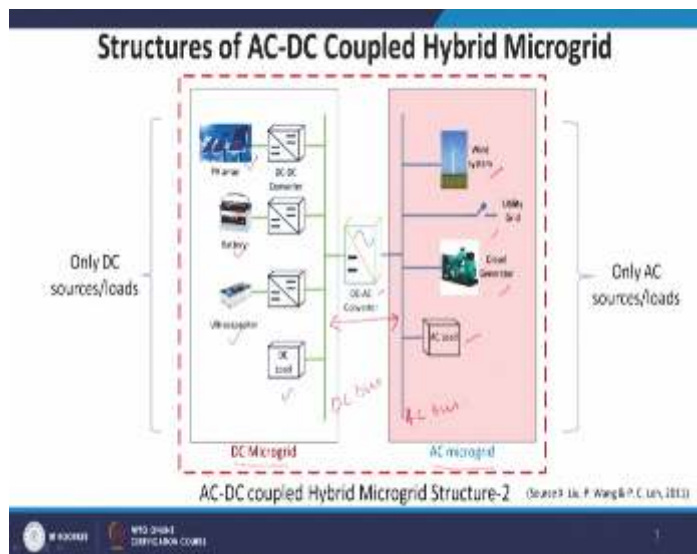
Structures of AC-DC Coupled Hybrid Microgrid

Only DC sources/loads

PV array

DC-DC Converter

Battery

Ultracapacitor

DC Load

DC-AC Converter

DC bus

Wind System

Utility Grid

Diesel Generator

AC Load

AC bus

Only AC sources/loads

DC Microgrid

AC microgrid

AC-DC coupled Hybrid Microgrid Structure-2

(Source X. Liu, P. Wang & P. C. Loh, 2011)

IIT ROORKEE

NPTEL ONLINE CERTIFICATION COURSE